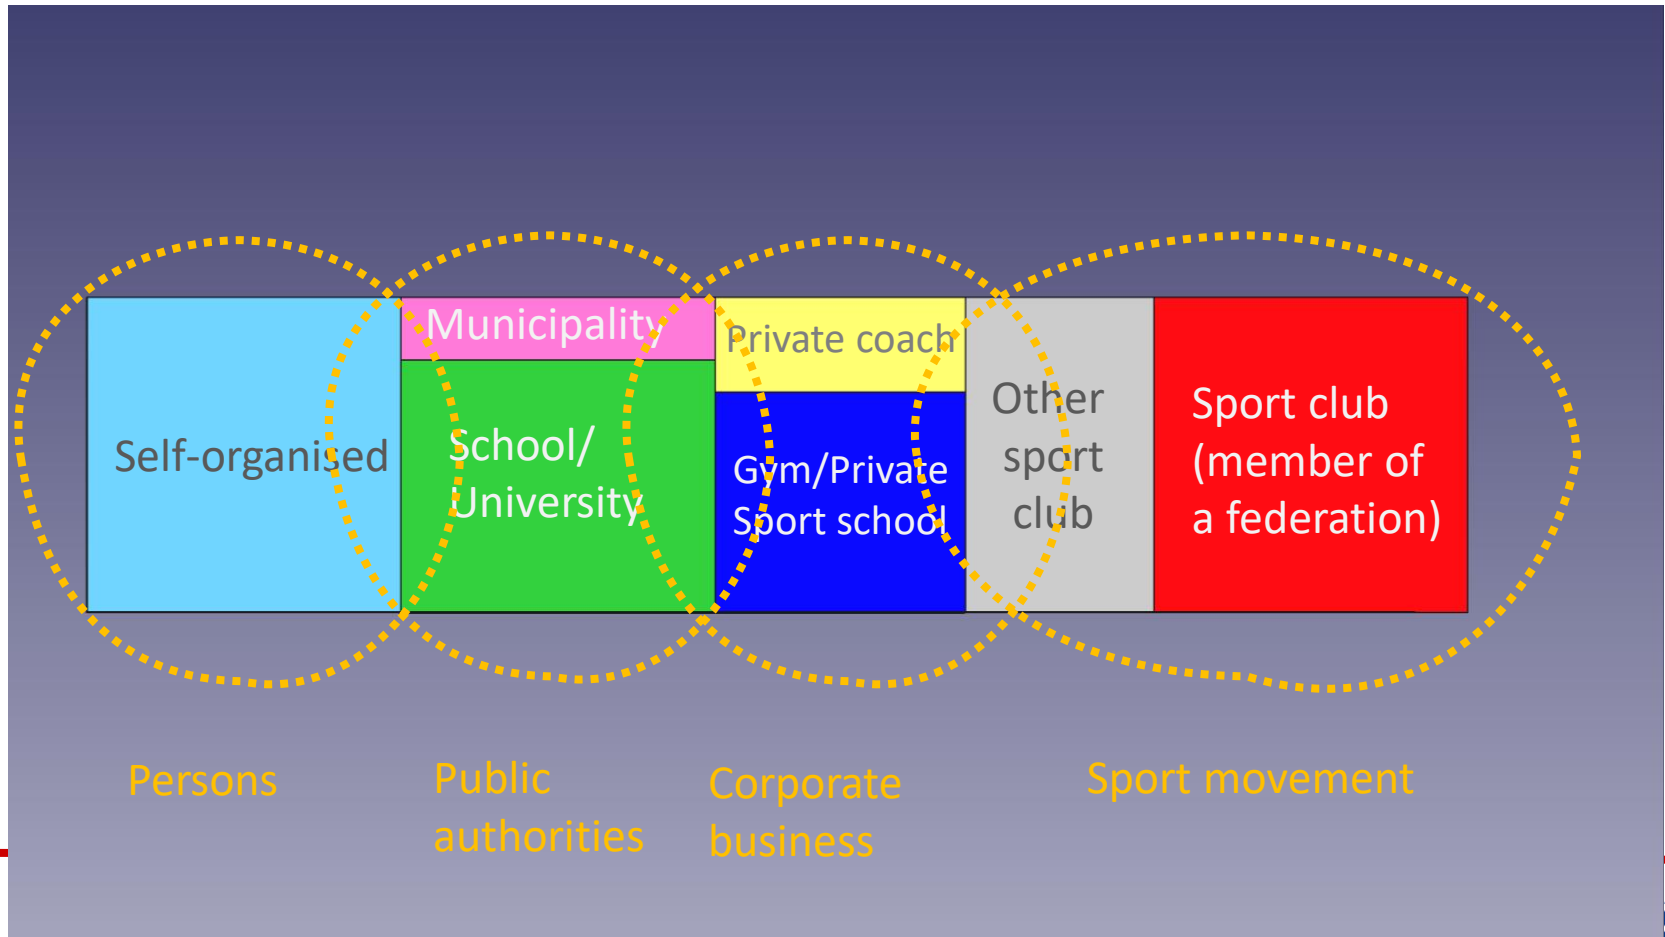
Self-organised

Municipality

School/ University

Private coach

Gym/Private Sport school

Other sport club

Sport club (member of a federation)

Persons

Public authorities

Corporate business

Sport movement